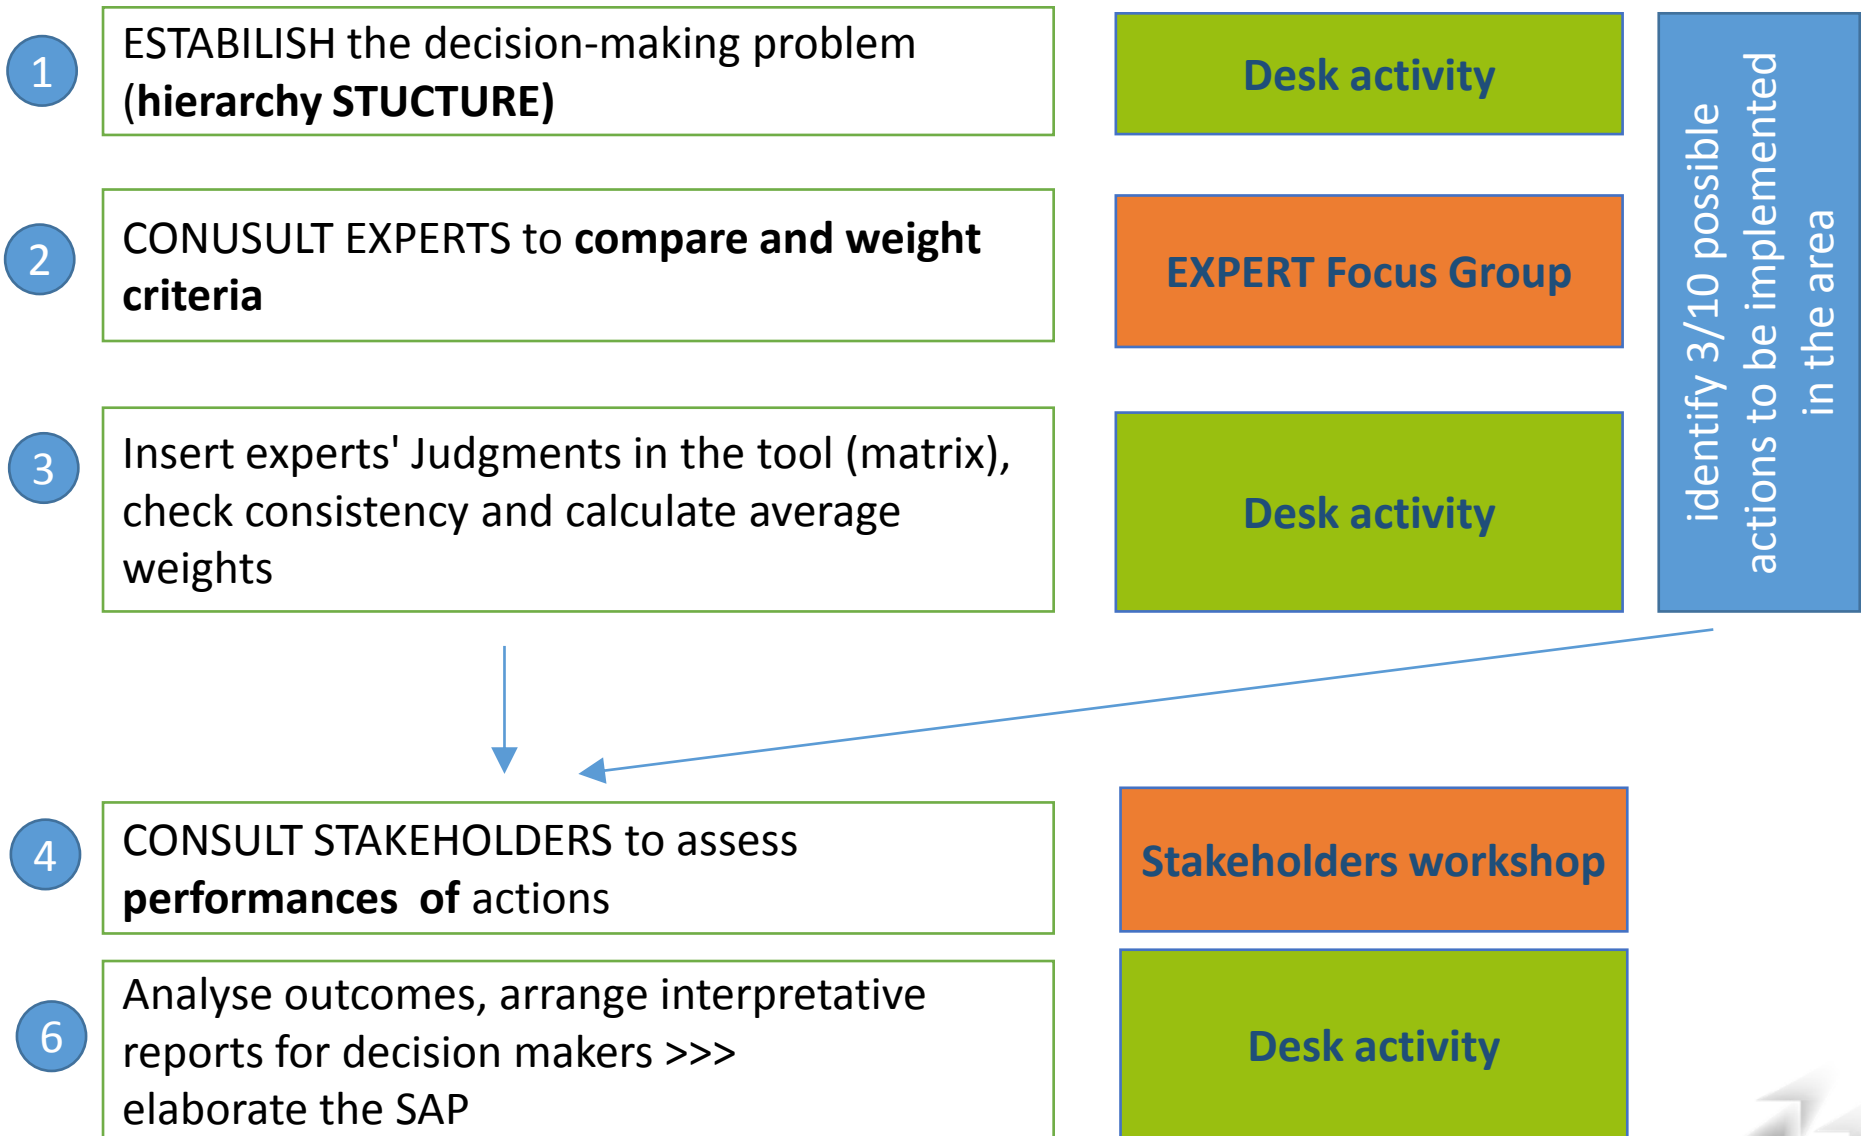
1

ESTABILISH the decision-making problem (**hierarchy STUCTURE)**

Desk activity

identify 3/10 possible actions to be implemented in the area

2

CONUSULT EXPERTS to **compare and weight criteria**

EXPERT Focus Group

3

Insert experts' Judgments in the tool (matrix), check consistency and calculate average weights

Desk activity

4

CONSULT STAKEHOLDERS to assess **performances of** actions

Stakeholders workshop

6

Analyse outcomes, arrange interpretative reports for decision makers >>> elaborate the SAP

Desk activity